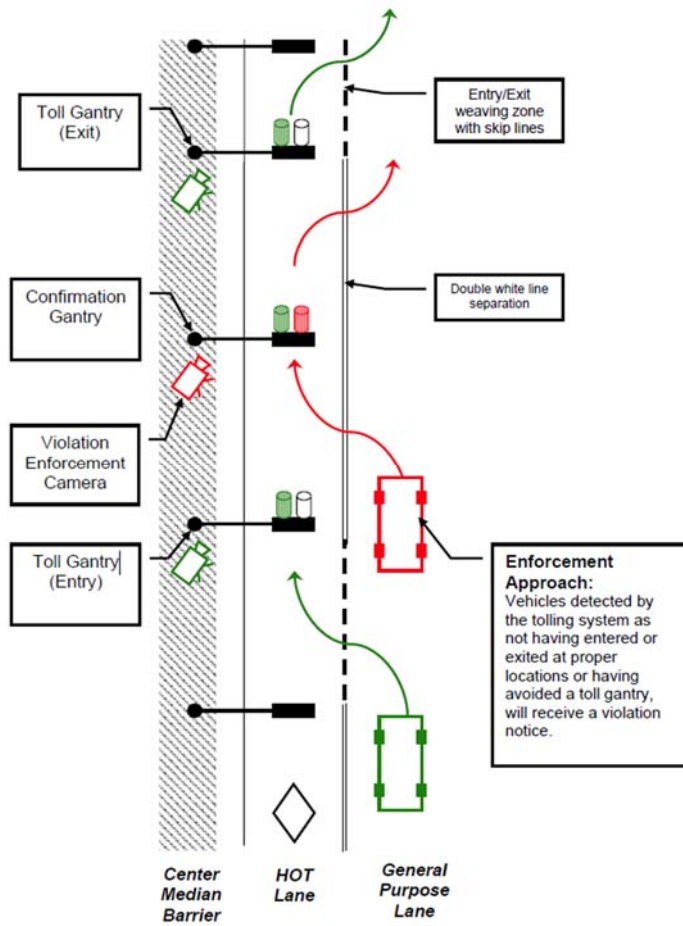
Toll Gantry (Exit)

Entry/Exit weaving zone with skip lines

Confirmation Gantry

Double white line separation

Violation Enforcement Camera

Toll Gantry (Entry)

Enforcement Approach: Vehicles detected by the tolling system as not having entered or exited at proper locations or having avoided a toll gantry, will receive a violation notice.

Center Median Barrier

HOT Lane

General Purpose Lane